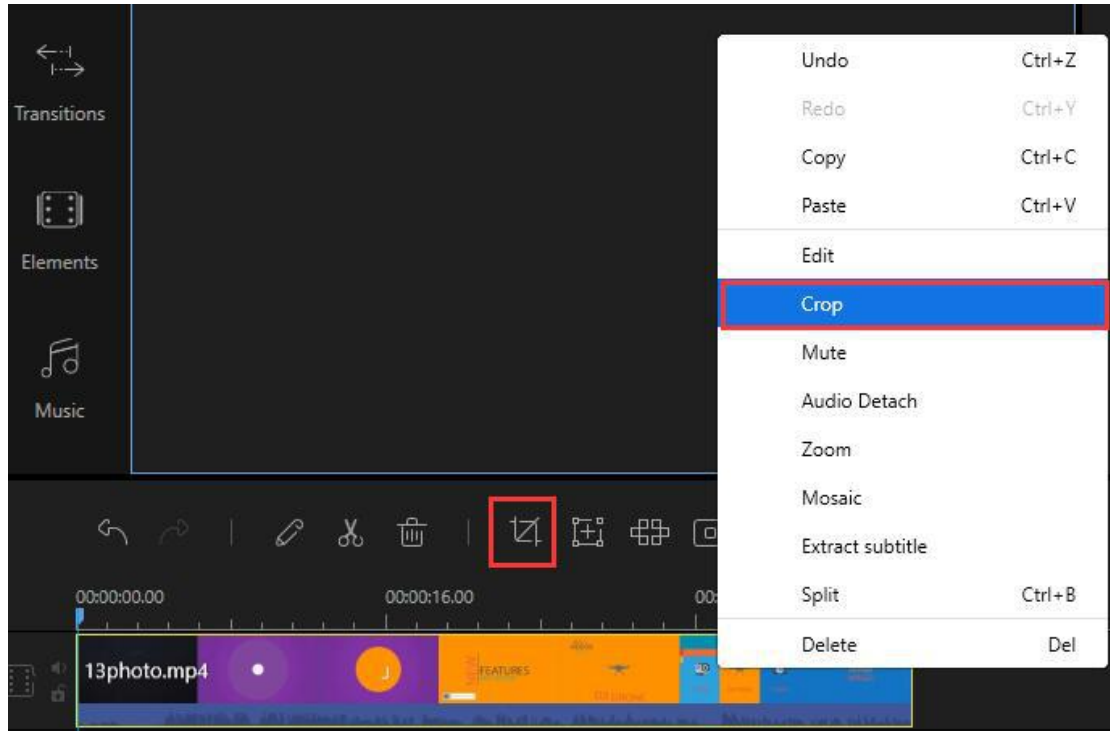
Transitions

Elements

Music

00:00:00.00

00:00:16.00

00:

13photo.mp4

FEATURES

| | |
|---|---|
| Undo | Ctrl+Z |
| Redo | Ctrl+Y |
| Copy | Ctrl+C |
| Paste | Ctrl+V |
| Edit | |
| Crop | |
| Mute | |
| Audio Detach | |
| Zoom | |
| Mosaic | |
| Extract subtitle | |
| Split | Ctrl+B |
| Delete | Del |